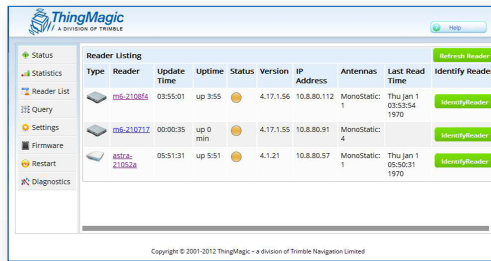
ThingMagic
A DIVISION OF TRIMBLE

Help

Status
Statistics
Reader List
Query
Settings
Firmware
Restart
Diagnostics

Reader Listing

Refresh Reader

| Type | Reader | Update Time | Uptime | Status | Version | IP Address | Antennas | Last Read Time | Identify Reader |
|---|---|---|---|---|---|---|---|---|---|
| | m6-2108f4 | 03:55:01 | up 3:55 | | 4.17.1.56 | 10.8.80.112 | MonoStatic: 1 | Thu Jan 1 03:53:54 1970 | IdentifyReader |
| | m6-210717 | 00:00:35 | up 0 min | | 4.17.1.55 | 10.8.80.91 | MonoStatic: 4 | | IdentifyReader |
| | astra-21052a | 05:51:31 | up 5:51 | | 4.1.21 | 10.8.80.57 | MonoStatic: 1 | Thu Jan 1 05:50:31 1970 | IdentifyReader |

Copyright © 2001-2012 ThingMagic – a division of Trimble Navigation Limited